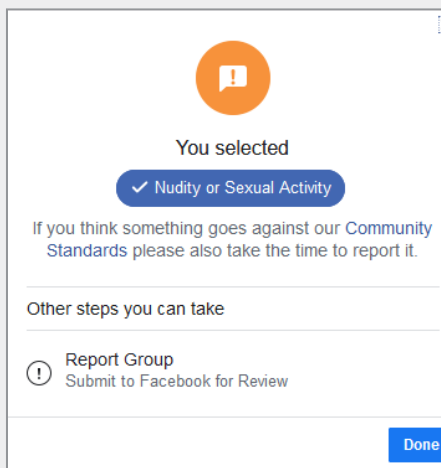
You selected

Nudity or Sexual Activity

If you think something goes against our Community Standards please also take the time to report it.

Other steps you can take

Report Group
Submit to Facebook for Review

Done